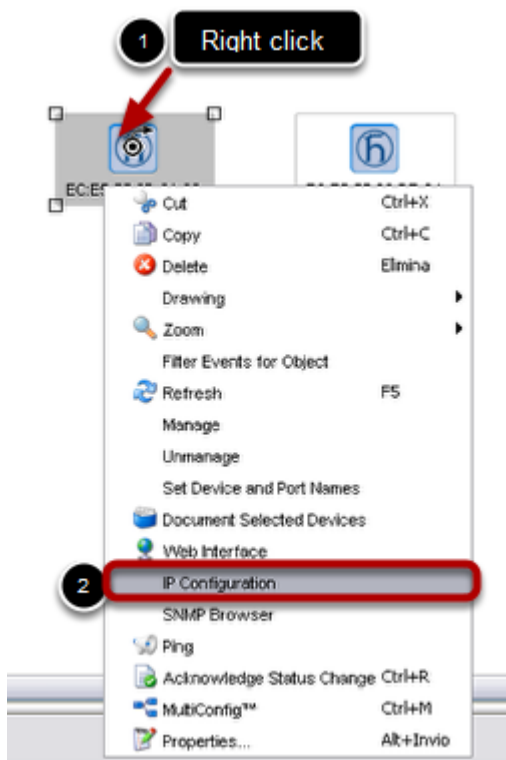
1 Right click

EC:E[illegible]

Cut Ctrl+X
Copy Ctrl+C
Delete Elimina
Drawing
Zoom
Filter Events for Object
Refresh F5
Manage
Unmanage
Set Device and Port Names
Document Selected Devices
Web Interface
2 IP Configuration
SNMP Browser
Ping
Acknowledge Status Change Ctrl+R
MultiConfig™ Ctrl+M
Properties... Alt+Invio